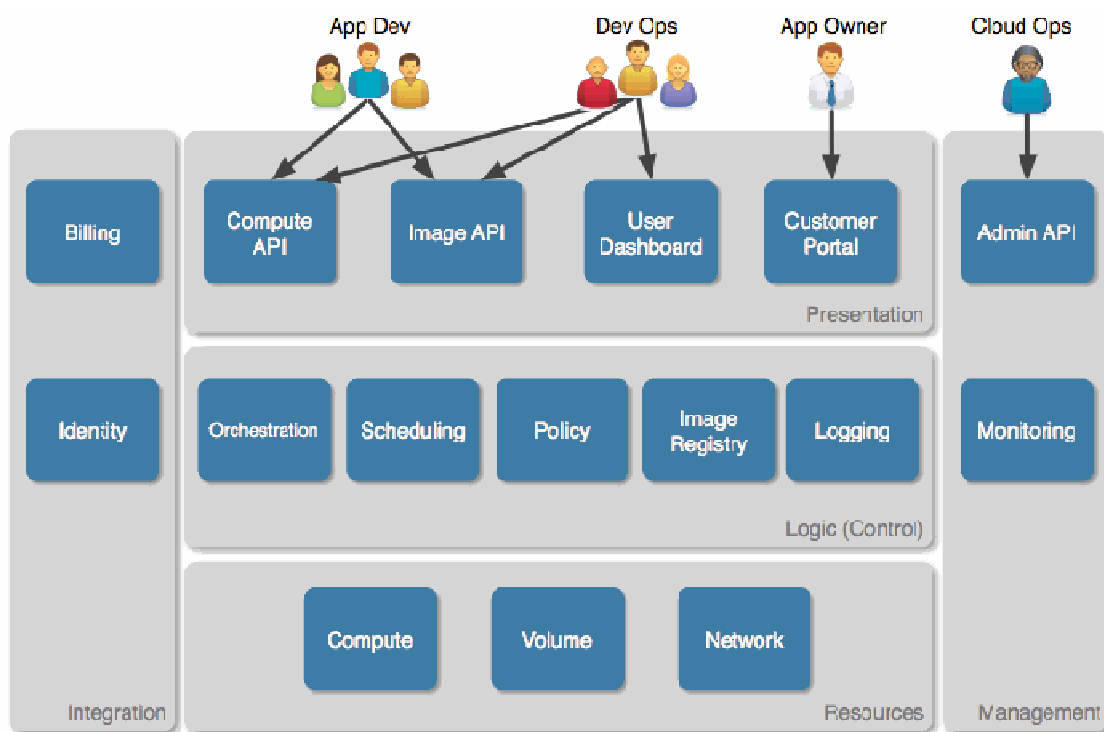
App Dev

Dev Ops

App Owner

Cloud Ops

Billing

Compute API

Image API

User Dashboard

Customer Portal

Admin API

Presentation

Identity

Orchestration

Scheduling

Policy

Image Registry

Logging

Monitoring

Logic (Control)

Compute

Volume

Network

Integration

Resources

Management